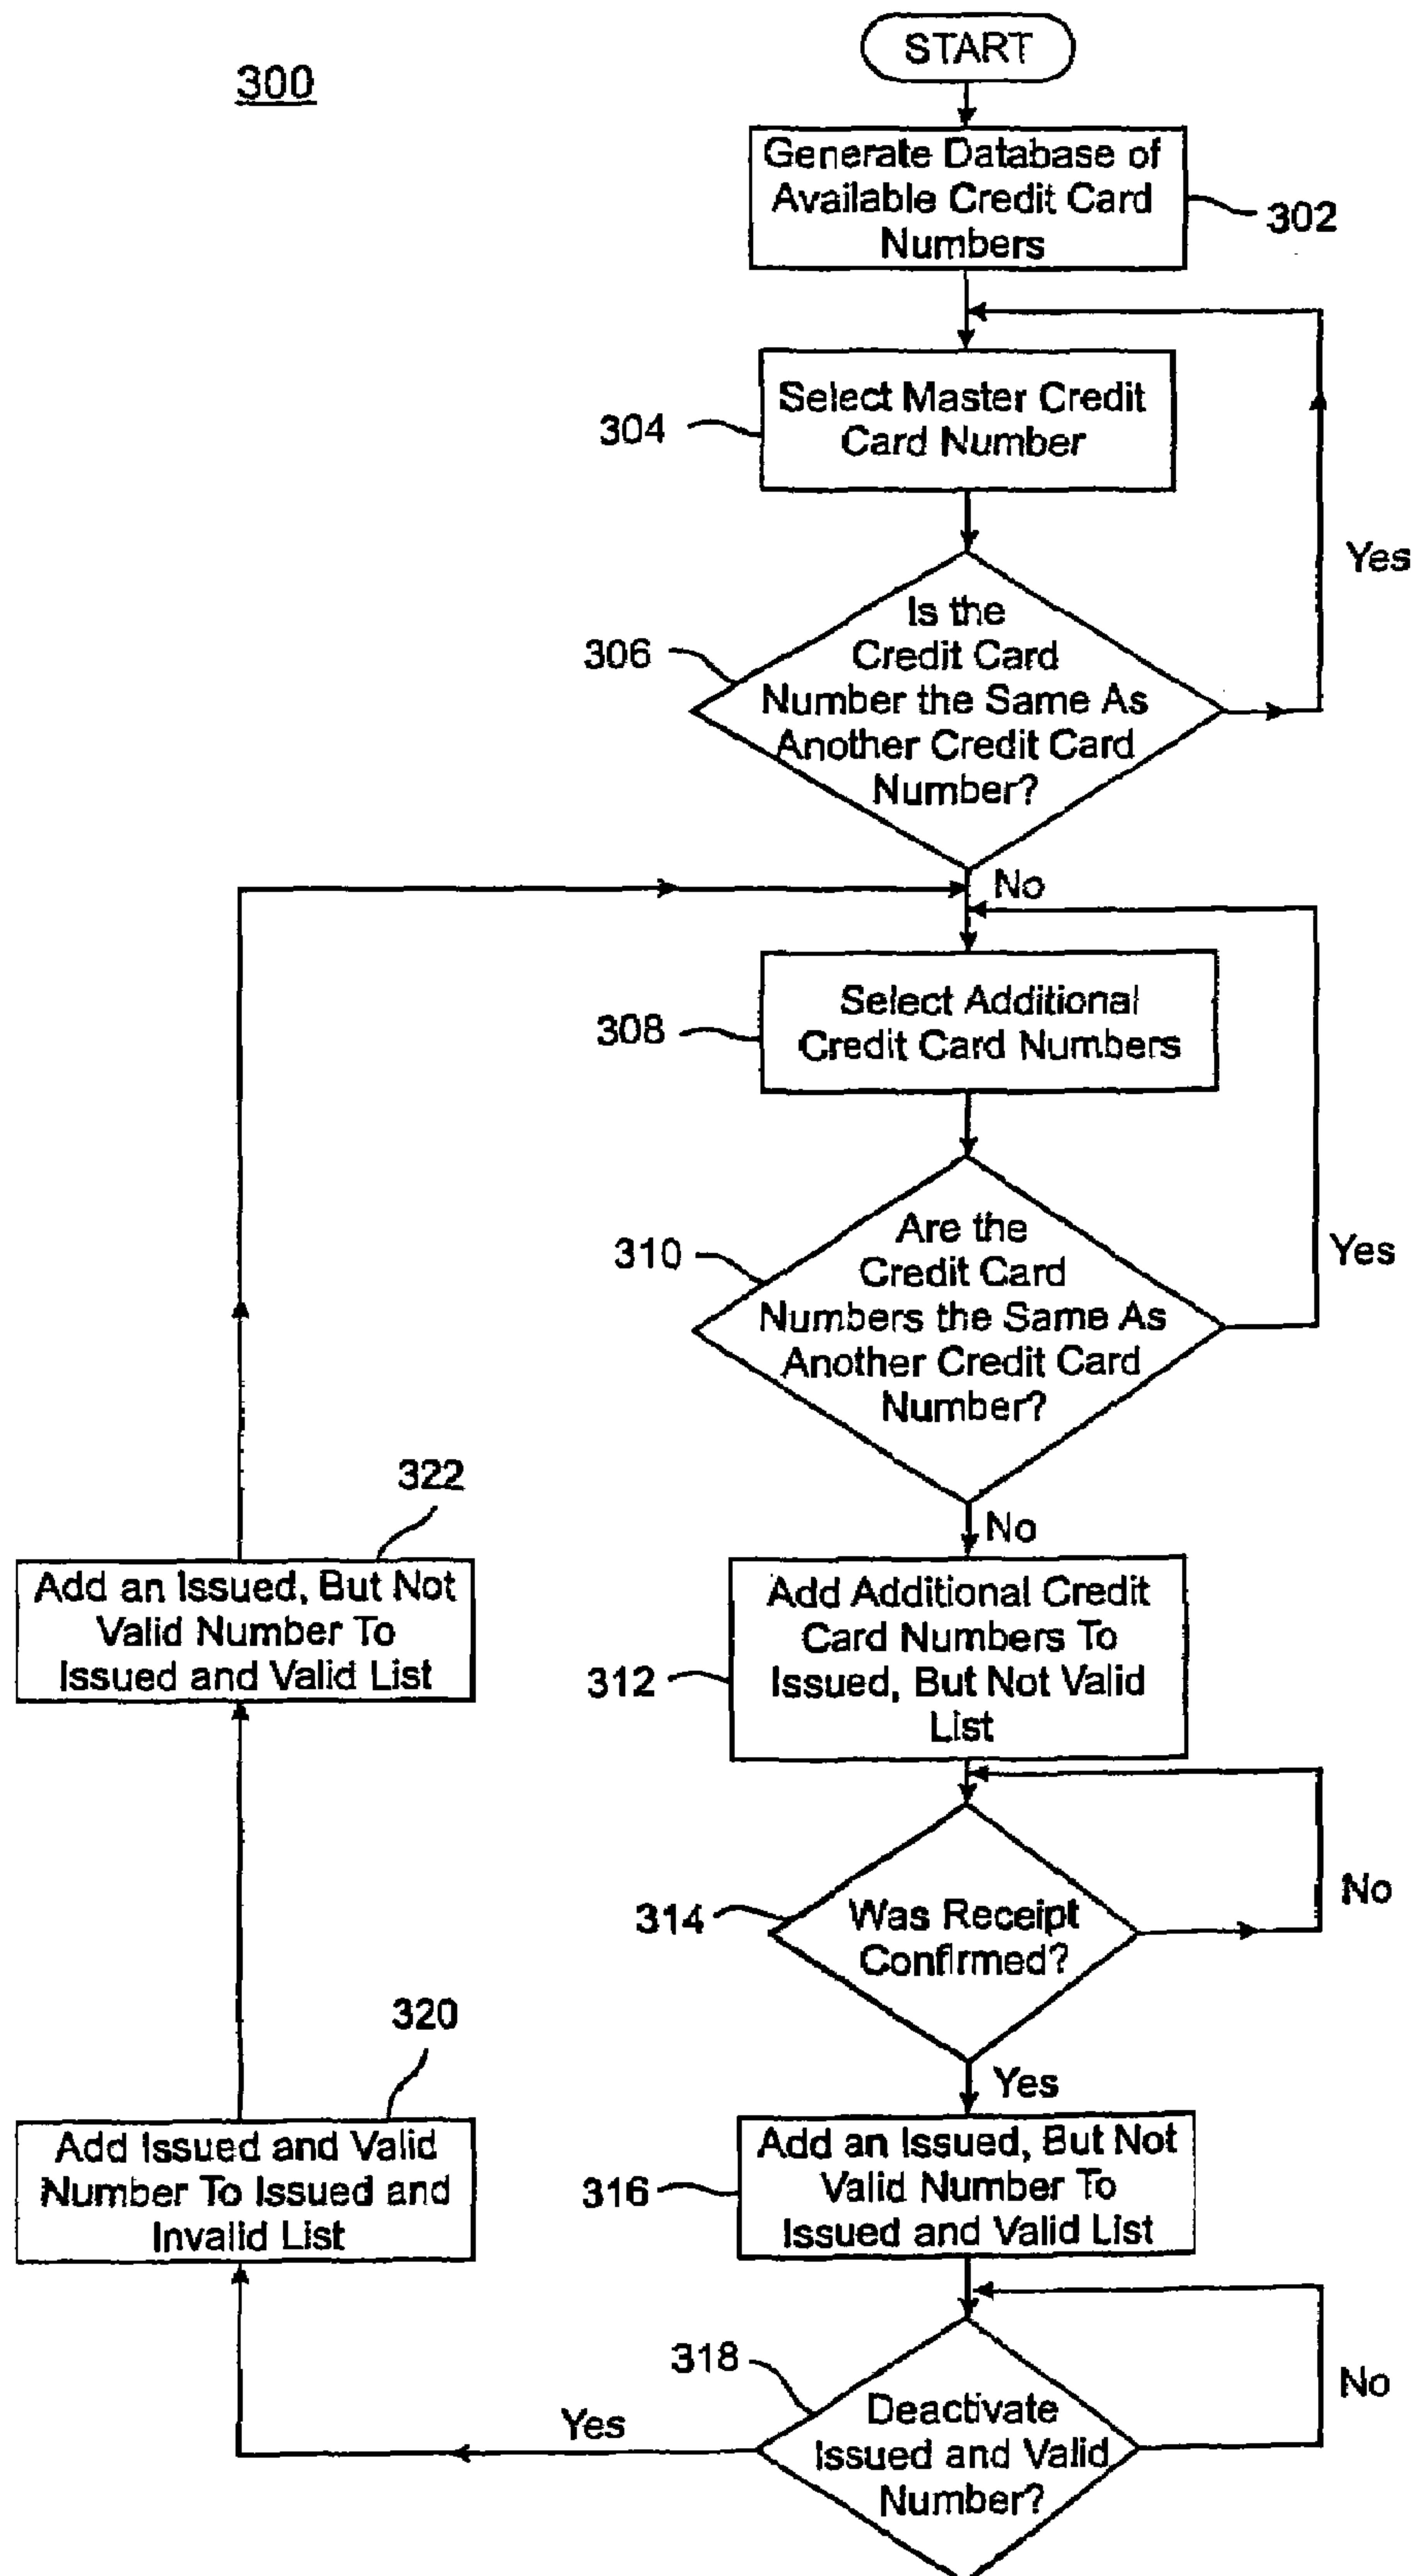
300

START

Generate Database of Available Credit Card Numbers

302

304

Select Master Credit Card Number

Yes

306

Is the Credit Card Number the Same As Another Credit Card Number?

No

308

Select Additional Credit Card Numbers

310

Are the Credit Card Numbers the Same As Another Credit Card Number?

Yes

No

322

Add an Issued, But Not Valid Number To Issued and Valid List

312

Add Additional Credit Card Numbers To Issued, But Not Valid List

314

Was Receipt Confirmed?

No

Yes

320

Add Issued and Valid Number To Issued and Invalid List

316

Add an Issued, But Not Valid Number To Issued and Valid List

318

Deactivate Issued and Valid Number?

Yes

No